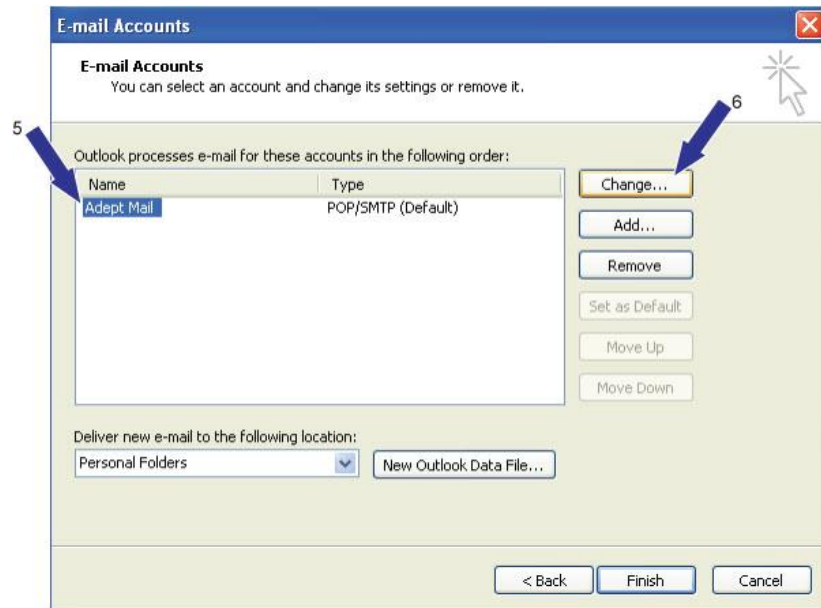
E-mail Accounts

E-mail Accounts
You can select an account and change its settings or remove it.

5

6

Outlook processes e-mail for these accounts in the following order:

| Name | Type |
|---|---|
| Adept Mail | POP/SMTP (Default) |

Change...

Add...

Remove

Set as Default

Move Up

Move Down

Deliver new e-mail to the following location:

Personal Folders

New Outlook Data File...

< Back

Finish

Cancel